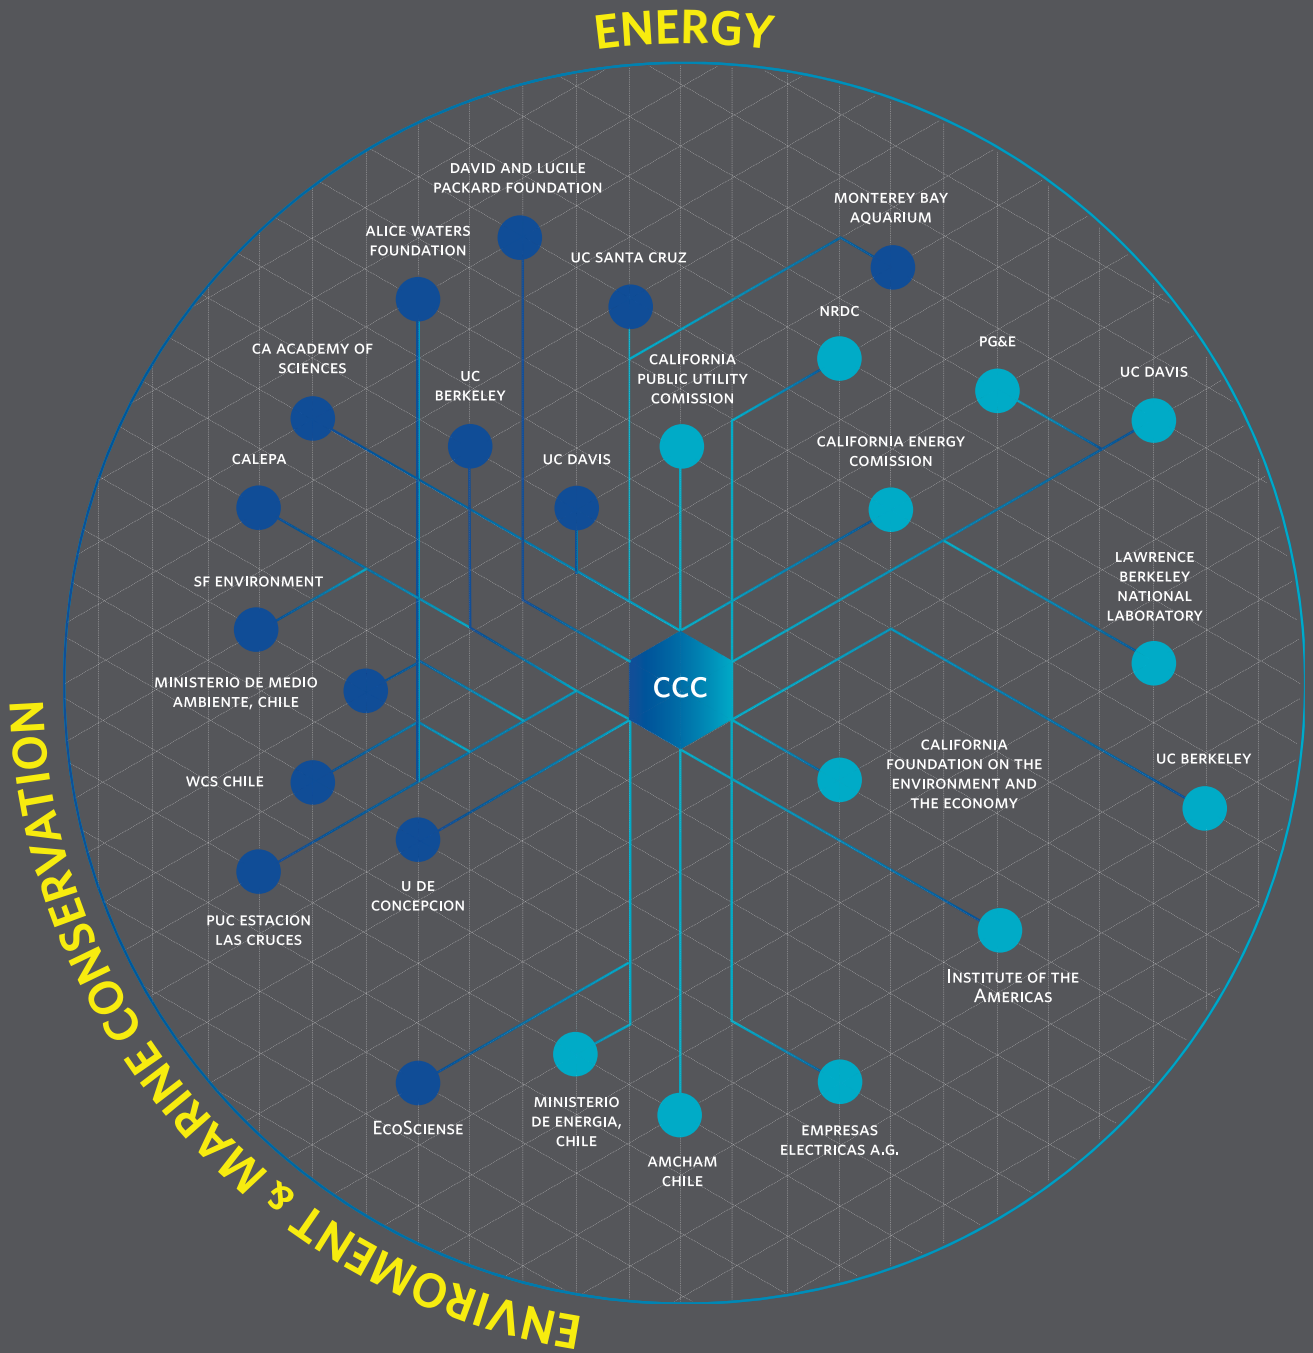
ENERGY

DAVID AND LUCILE PACKARD FOUNDATION

ALICE WATERS FOUNDATION

UC SANTA CRUZ

MONTEREY BAY AQUARIUM

NRDC

PG&E

UC DAVIS

CA ACADEMY OF SCIENCES

UC BERKELEY

CALIFORNIA PUBLIC UTILITY COMISSION

CALEPA

UC DAVIS

CALIFORNIA ENERGY COMISSION

LAWRENCE BERKELEY NATIONAL LABORATORY

SF ENVIRONMENT

CCC

MINISTERIO DE MEDIO AMBIENTE, CHILE

CALIFORNIA FOUNDATION ON THE ENVIRONMENT AND THE ECONOMY

UC BERKELEY

WCS CHILE

U DE CONCEPCION

PUC ESTACION LAS CRUCES

INSTITUTE OF THE AMERICAS

ECOSCIENSE

MINISTERIO DE ENERGIA, CHILE

AMCHAM CHILE

EMPRESAS ELECTRICAS A.G.

ENVIROMENT & MARINE CONSERVATION